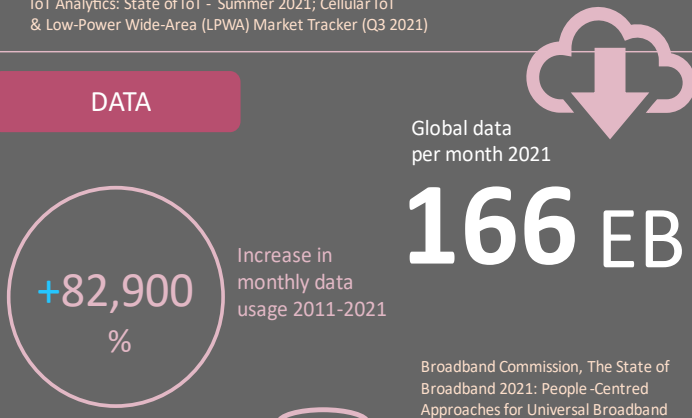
IoT Analytics: State of IoT - Summer 2021; Cellular IoT & Low-Power Wide-Area (LPWA) Market Tracker (Q3 2021)

DATA

Global data per month 2021

166 EB

+82,900 %

Increase in monthly data usage 2011-2021

Broadband Commission, The State of Broadband 2021: People -Centred Approaches for Universal Broadband